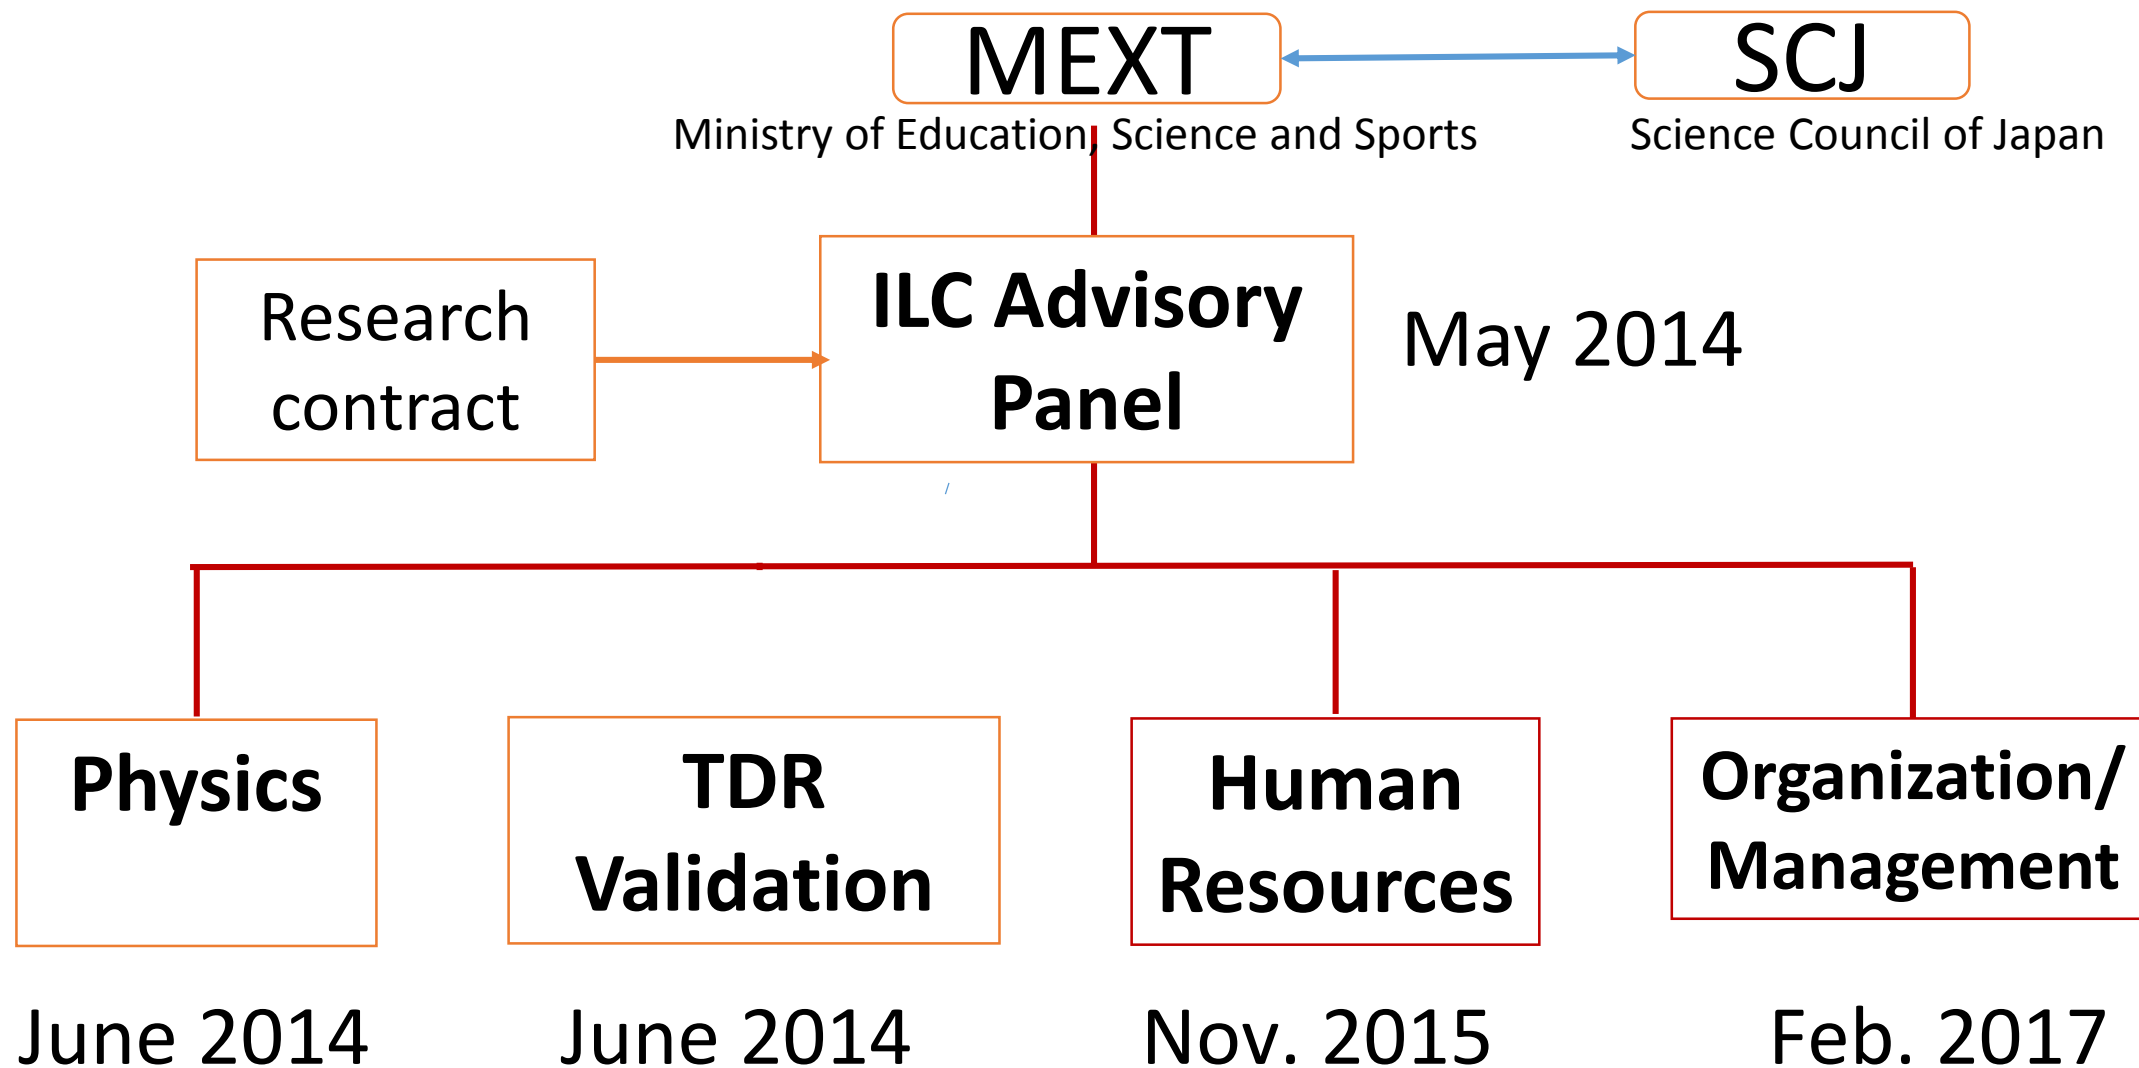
MEXT

Ministry of Education, Science and Sports

SCJ

Science Council of Japan

Research contract

ILC Advisory Panel

May 2014

Physics

June 2014

TDR Validation

June 2014

Human Resources

Nov. 2015

Organization/ Management

Feb. 2017